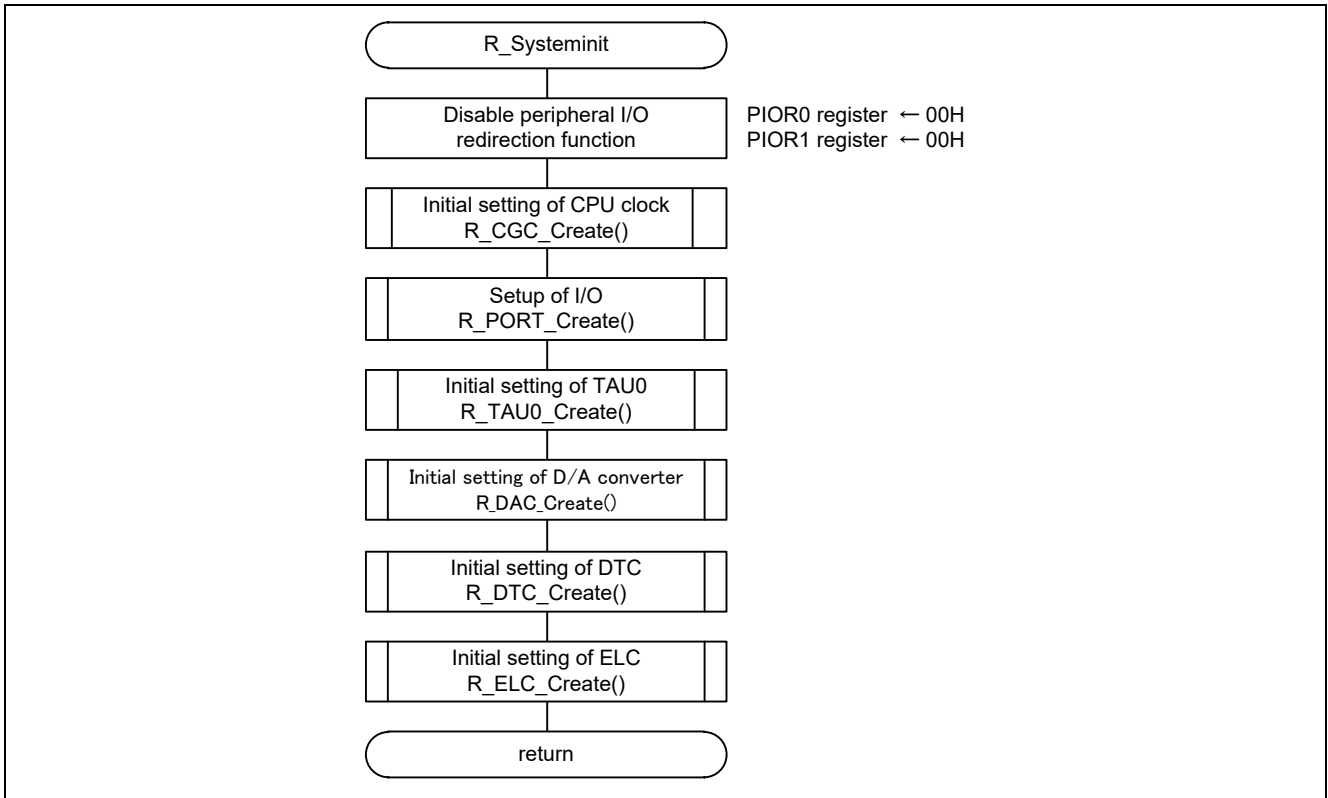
R_Systeminit

Disable peripheral I/O redirection function

PIOR0 register ← 00H
PIOR1 register ← 00H

Initial setting of CPU clock
R_CGC_Create()

Setup of I/O
R_PORT_Create()

Initial setting of TAU0
R_TAU0_Create()

Initial setting of D/A converter
R_DAC_Create()

Initial setting of DTC
R_DTC_Create()

Initial setting of ELC
R_ELC_Create()

return